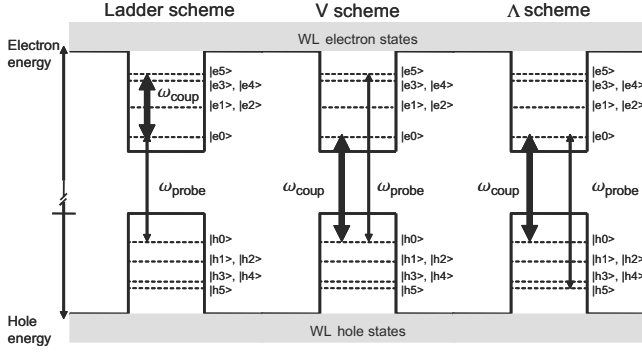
Ladder scheme V scheme Λ scheme

Electron energy

WL electron states

|e5>
|e3>, |e4>
|e1>, |e2>
|e0>

$\omega_{\text{coup}}$

$\omega_{\text{probe}}$

|h0>
|h1>, |h2>
|h3>, |h4>
|h5>

|e5>
|e3>, |e4>
|e1>, |e2>
|e0>

$\omega_{\text{coup}}$

$\omega_{\text{probe}}$

|h0>
|h1>, |h2>
|h3>, |h4>
|h5>

|e5>
|e3>, |e4>
|e1>, |e2>
|e0>

$\omega_{\text{coup}}$

$\omega_{\text{probe}}$

|h0>
|h1>, |h2>
|h3>, |h4>
|h5>

Hole energy

WL hole states